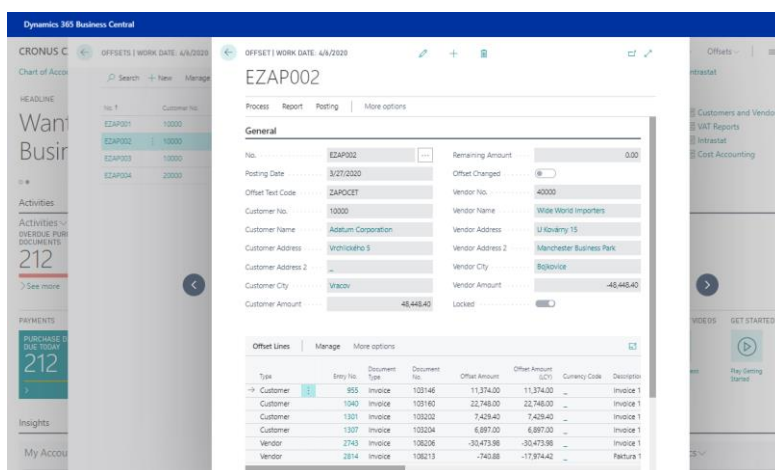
Dynamics 365 Business Central

CRONUS C
Chart of Acco
HEADLINE
Want
Busir
Activities
Activities
OVERDUE PURI DOCUMENTS
212
See more
PAYMENTS
PURCHASE DUE TODAY
212
Insights
My Accou

OFFSETS | WORK DATE: 4/6/2020
Search + New Manage
| No. ↑ | Customer No. |
|---|---|
| EZAP001 | 10000 |
| EZAP002 | 10000 |
| EZAP003 | 10000 |
| EZAP004 | 20000 |

OFFSET | WORK DATE: 4/6/2020
EZAP002
Process Report Posting More options
General
No. EZAP002
Posting Date 3/27/2020
Offset Text Code ZAPOCET
Customer No. 10000
Customer Name Adatum Corporation
Customer Address Vrchlického 5
Customer Address 2
Customer City Vracov
Customer Amount 48,448.40
Remaining Amount 0.00
Offset Changed
Vendor No. 40000
Vendor Name Wide World Importers
Vendor Address U Kovárny 15
Vendor Address 2 Manchester Business Park
Vendor City Bojkovice
Vendor Amount -48,448.40
Locked

Offset Lines Manage More options
| Type | Entry No. | Document Type | Document No. | Offset Amount | Offset Amount (LCY) | Currency Code | Description |
|---|---|---|---|---|---|---|---|
| Customer | 955 | Invoice | 103146 | 11,374.00 | 11,374.00 | _ | Invoice 1 |
| Customer | 1040 | Invoice | 103160 | 22,748.00 | 22,748.00 | _ | Invoice 1 |
| Customer | 1301 | Invoice | 103202 | 7,429.40 | 7,429.40 | _ | Invoice 1 |
| Customer | 1307 | Invoice | 103204 | 6,897.00 | 6,897.00 | _ | Invoice 1 |
| Vendor | 2743 | Invoice | 108206 | -30,473.98 | -30,473.98 | _ | Invoice 1 |
| Vendor | 2814 | Invoice | 108213 | -740.88 | -17,974.42 | _ | Faktura 1 |

Offsets
ntrastat
Customers and Vendo
VAT Reports
Intrastat
Cost Accounting
VIDEOS GET STARTED
Play Getting Started